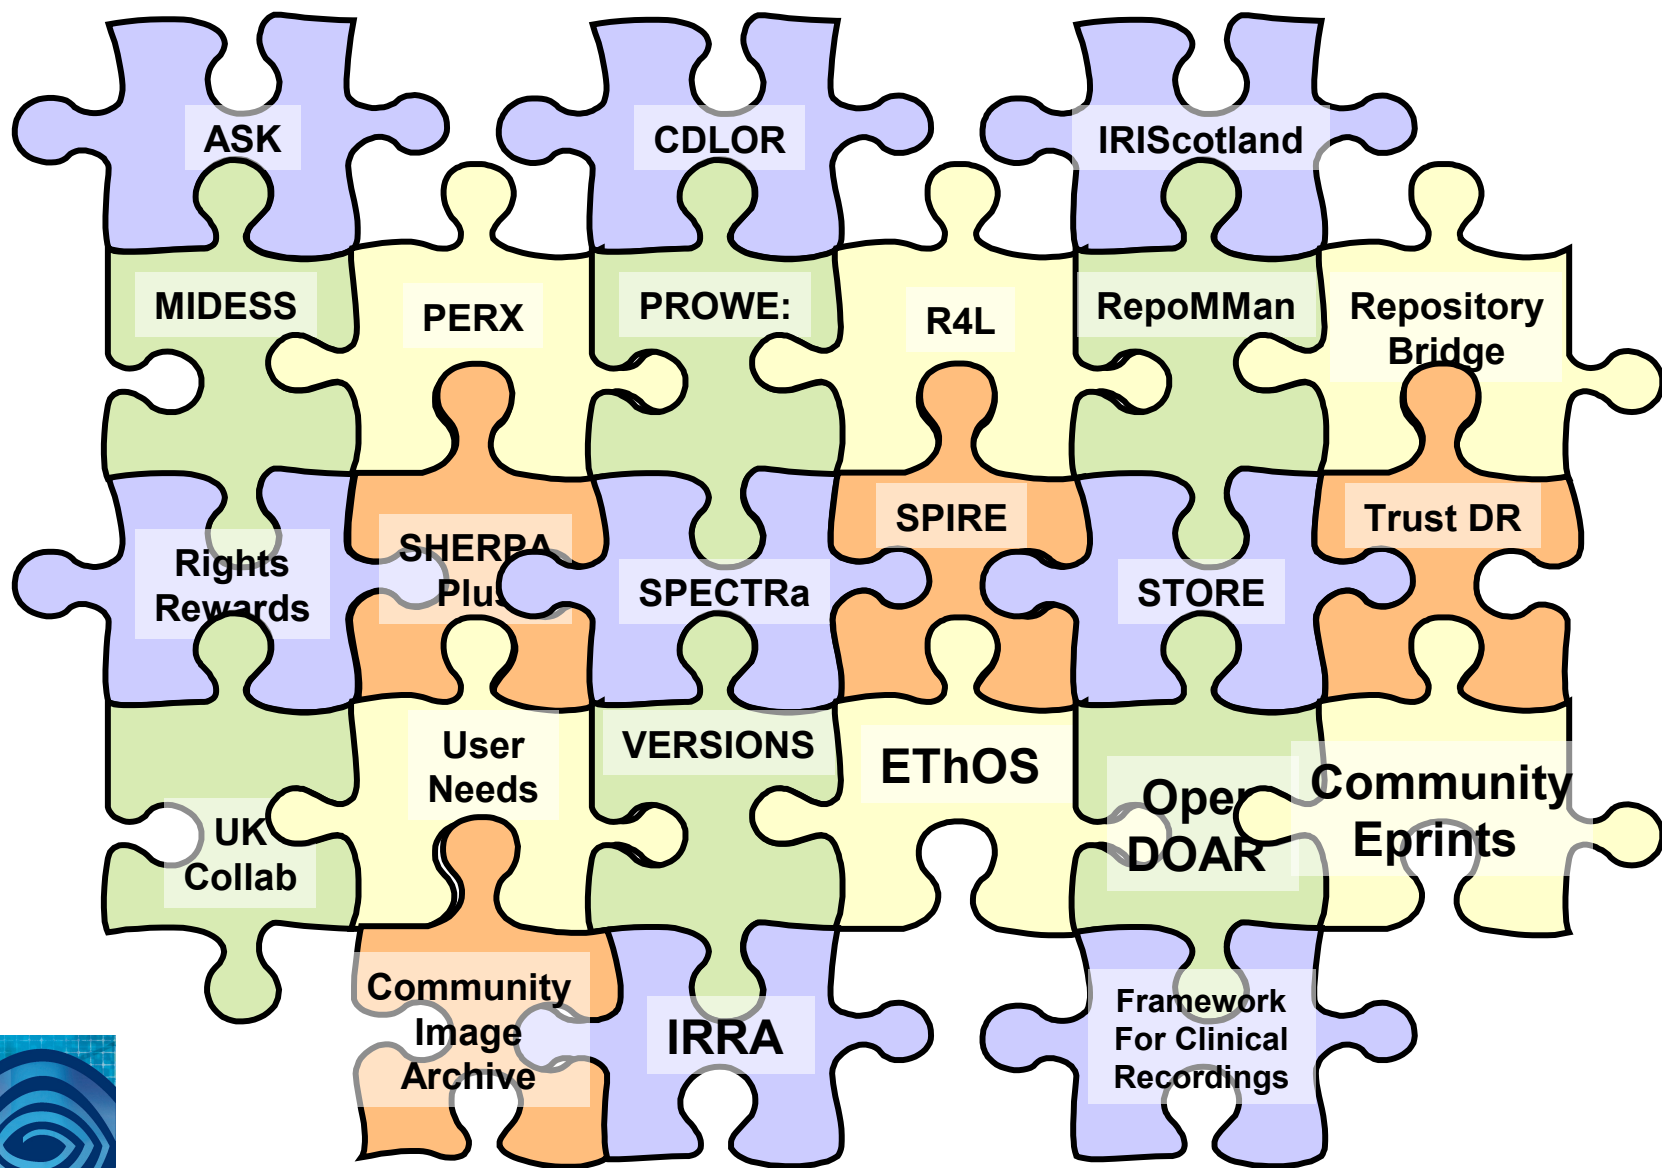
ASK

CDLOR

IRIScotland

MIDESS

PERX

PROWE:

R4L

RepoMMan

Repository Bridge

SPIRE

Trust DR

Rights Rewards

SHERPA Plus

SPECTRa

STORE

User Needs

VERSIONS

EThOS

Open DOAR

Community Eprints

UK Collab

Community Image Archive

IRRA

Framework For Clinical Recordings